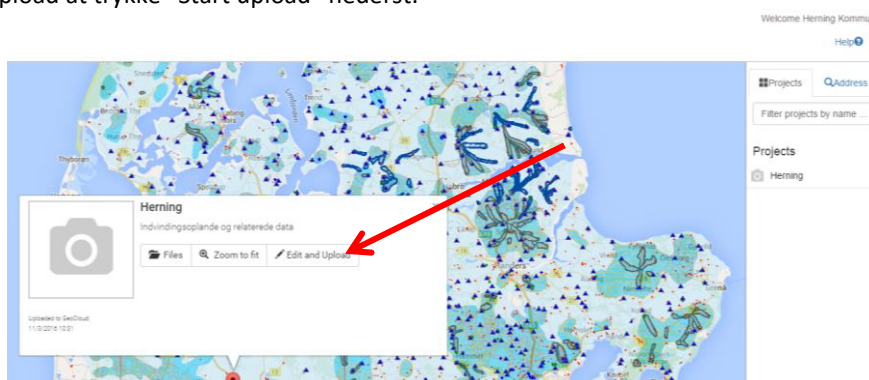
pload at trykke "Start upload" nederst.

Welcome Herning Kommu

Help

Projects

Address

Filter projects by name ...

Projects

Herning

Thyboron

Herning

Indvindingsoplande og relaterede data

Files

Zoom to fit

Edit and Upload

Uploaded to GeoCloud
11/3/2016 10:01